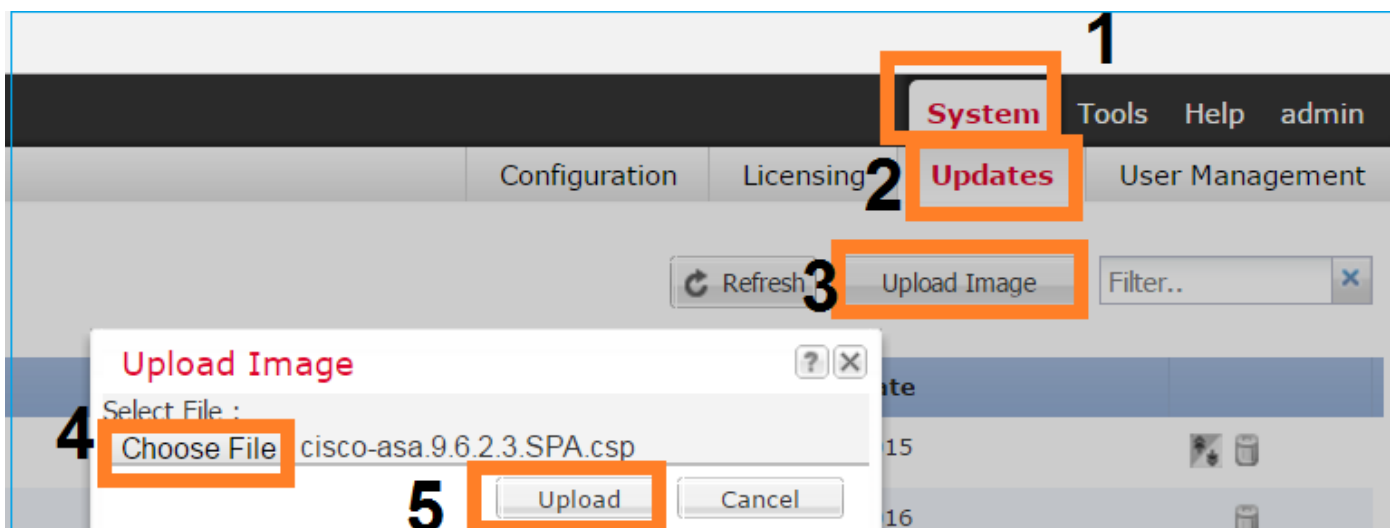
1

System Tools Help admin

Configuration Licensing 2 Updates User Management

Refresh 3 Upload Image Filter..

Upload Image ? X

Select File :

4 Choose File cisco-asa.9.6.2.3.SPA.csp

5 Upload Cancel

ate

15

16